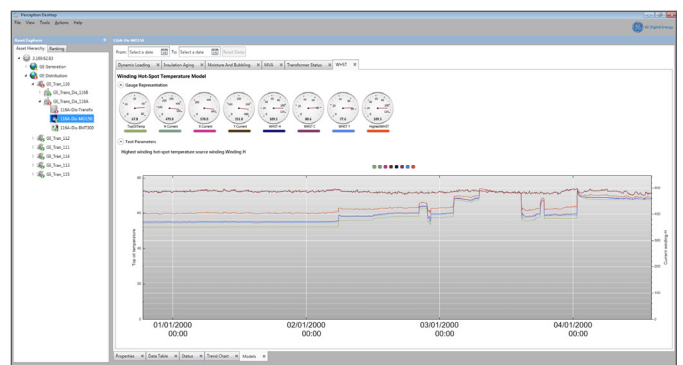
Perception Desktop
File View Tools Actions Help

Asset Explorer
Asset Hierarchy Ranking
3.189.92.83
GE Generation
GE Distribution
GE_Tran_110
GE_Trans_Dis_110B
GE_Trans_Dis_110A
116A-Dis-Transfo
116A-Dis-MS150
116A-Dis-BMT300
GE_Tran_112
GE_Tran_111
GE_Tran_114
GE_Tran_113
GE_Tran_115

116A-Dis-MS150
From: Select a date To: Select a date Reset Dates
Dynamic Loading... Insulation Aging... Moisture And Bubbling... MVA... Transformer Status... WHST

Winding Hot-Spot Temperature Model
Gauge Representation
TopOilTemp X Current Y Current Z Current WHST H WHST X WHST Y HighestWHST
Text Parameters
Highest winding hot-spot temperature source winding Winding H

Top oil temperature
Current winding H
01/01/2000 00:00
02/01/2000 00:00
03/01/2000 00:00
04/01/2000 00:00

Properties Data Table Status Trend Chart Models